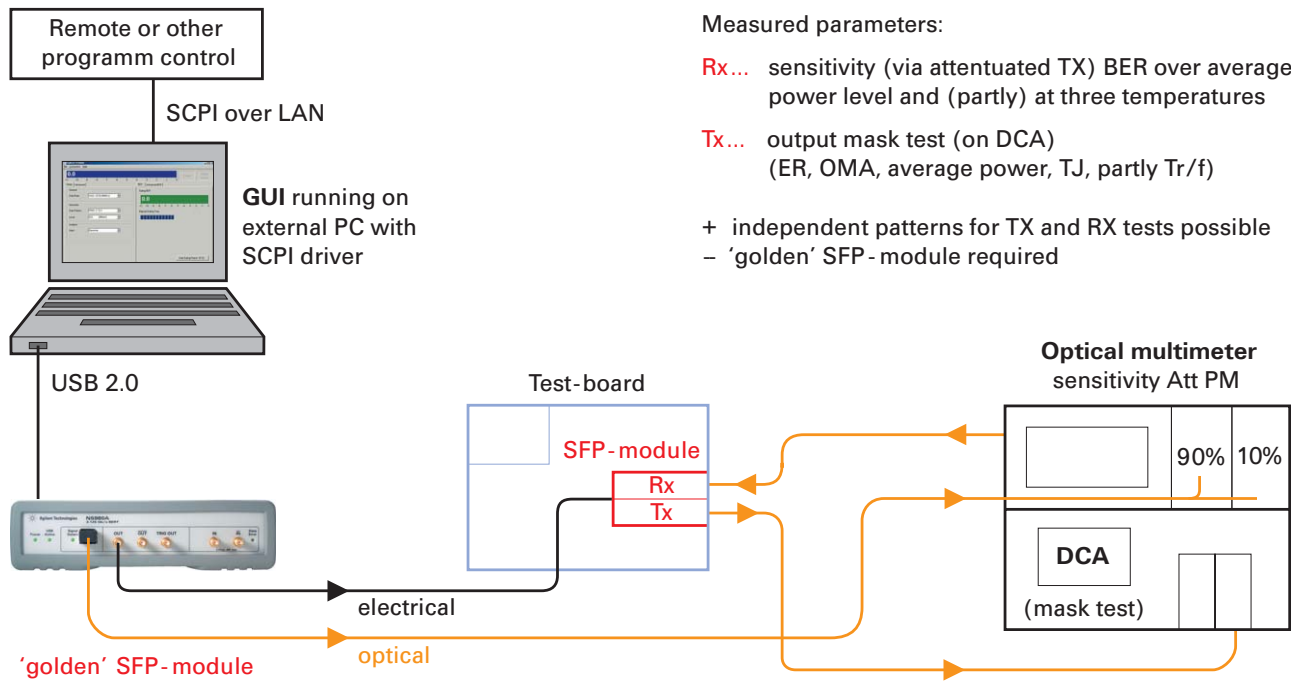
Remote or other programm control

SCPI over LAN

GUI running on external PC with SCPI driver

USB 2.0

Measured parameters:

Rx... sensitivity (via attentuated TX) BER over average power level and (partly) at three temperatures

Tx... output mask test (on DCA) (ER, OMA, average power, TJ, partly Tr/f)

+ independent patterns for TX and RX tests possible
– 'golden' SFP-module required

Test-board

SFP-module

Rx

Tx

Optical multimeter
sensitivity Att PM

90%

10%

DCA

(mask test)

electrical

optical

'golden' SFP-module